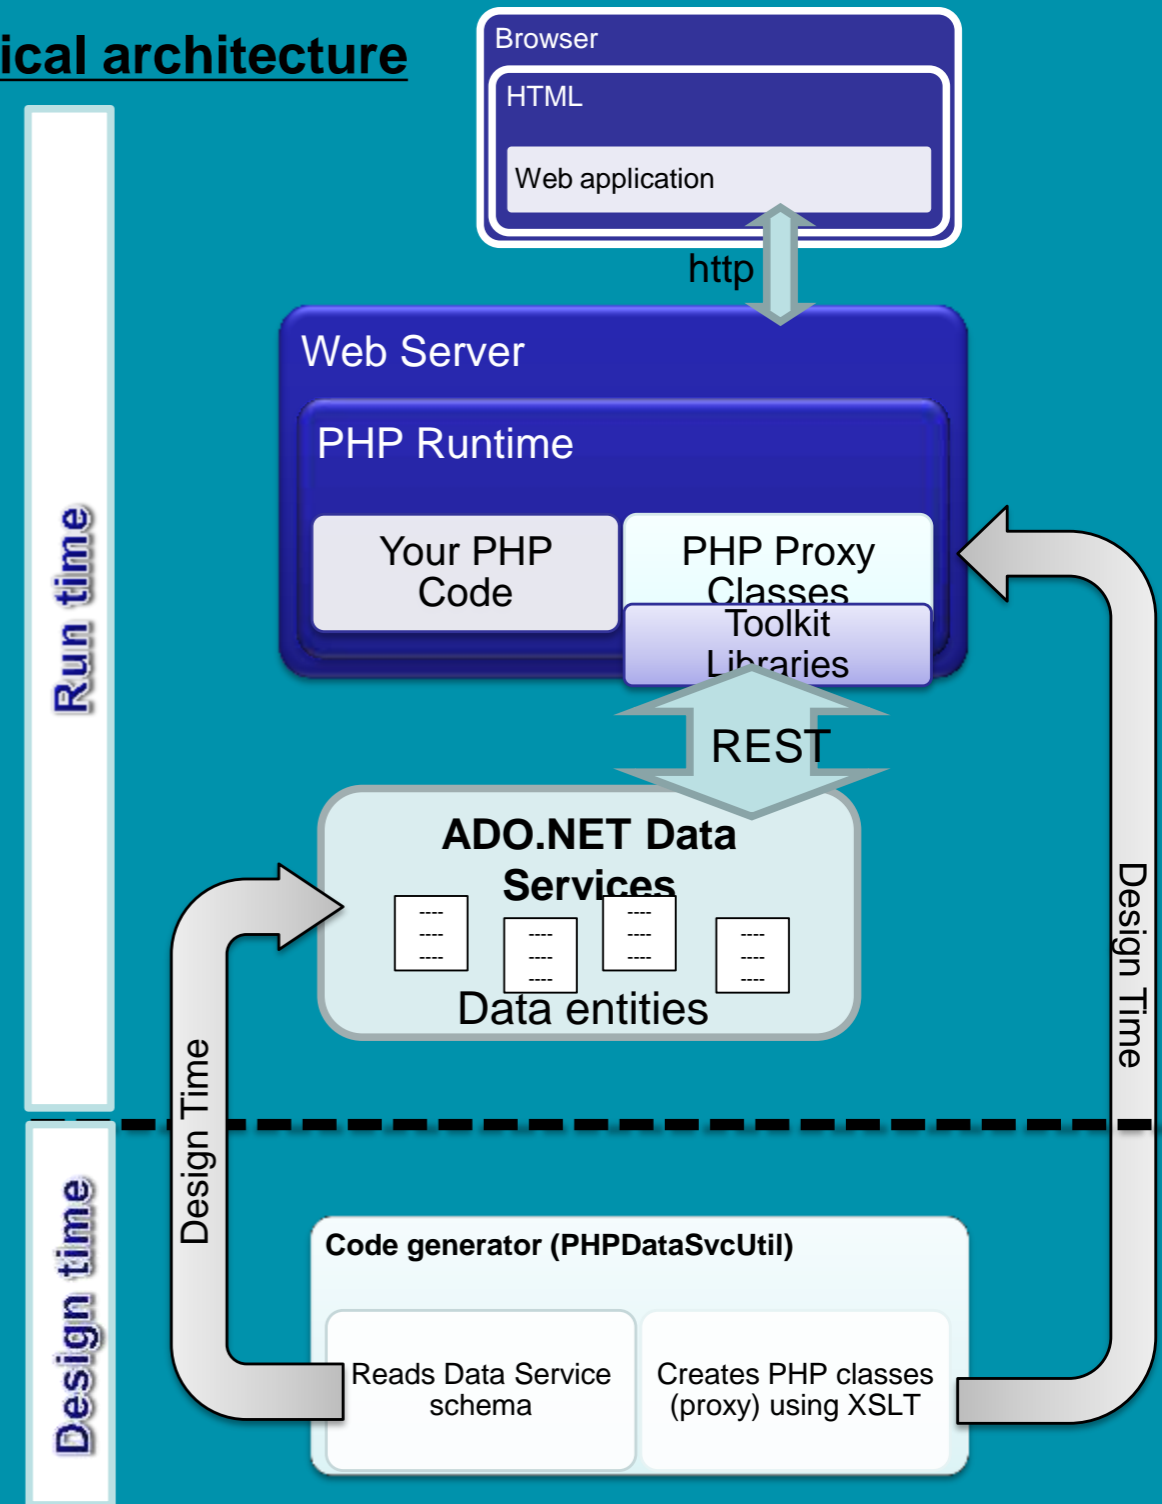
ical architecture

Run time

Design time

Browser

HTML

Web application

http

Web Server

PHP Runtime

Your PHP Code

PHP Proxy Classes

Toolkit Libraries

REST

ADO.NET Data Services

----
----
----

----
----
----

----
----
----

----
----
----

Data entities

Design Time

Design Time

Code generator (PHPDataSvcUtil)

Reads Data Service schema

Creates PHP classes (proxy) using XSLT